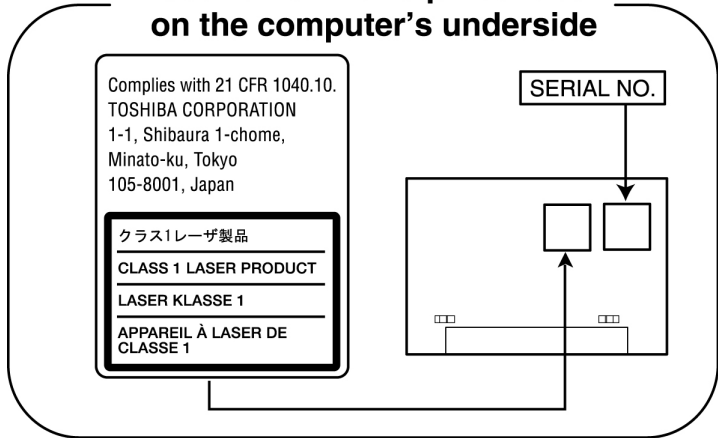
on the computer's underside

Complies with 21 CFR 1040.10.
TOSHIBA CORPORATION
1-1, Shibaura 1-chome,
Minato-ku, Tokyo
105-8001, Japan

クラス1レーザ製品

CLASS 1 LASER PRODUCT

LASER KLASSE 1

APPAREIL À LASER DE CLASSE 1

SERIAL NO.